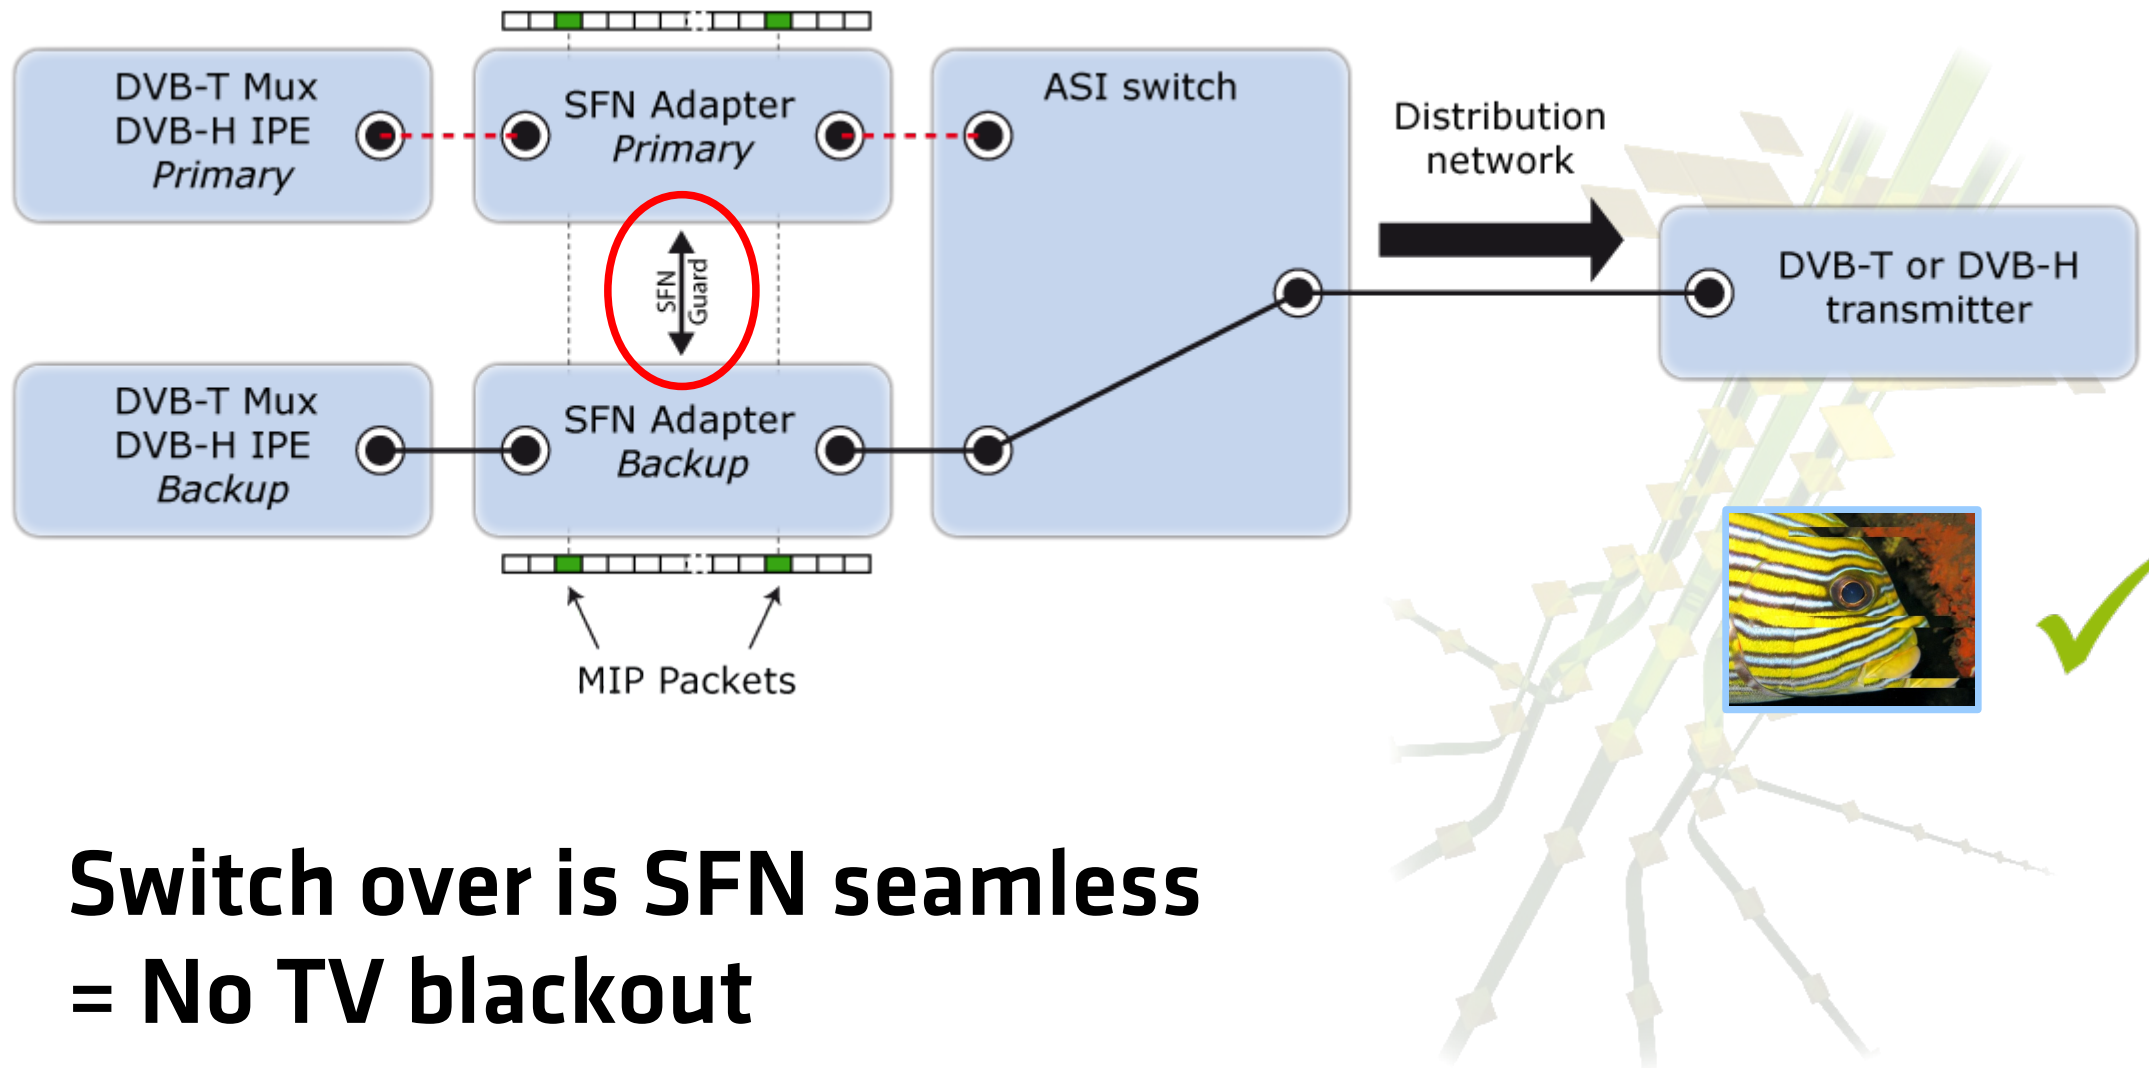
DVB-T Mux
DVB-H IPE
Primary

SFN Adapter
Primary

ASI switch

Distribution network

SFN Guard

DVB-T or DVB-H transmitter

DVB-T Mux
DVB-H IPE
Backup

SFN Adapter
Backup

MIP Packets

Switch over is SFN seamless
= No TV blackout